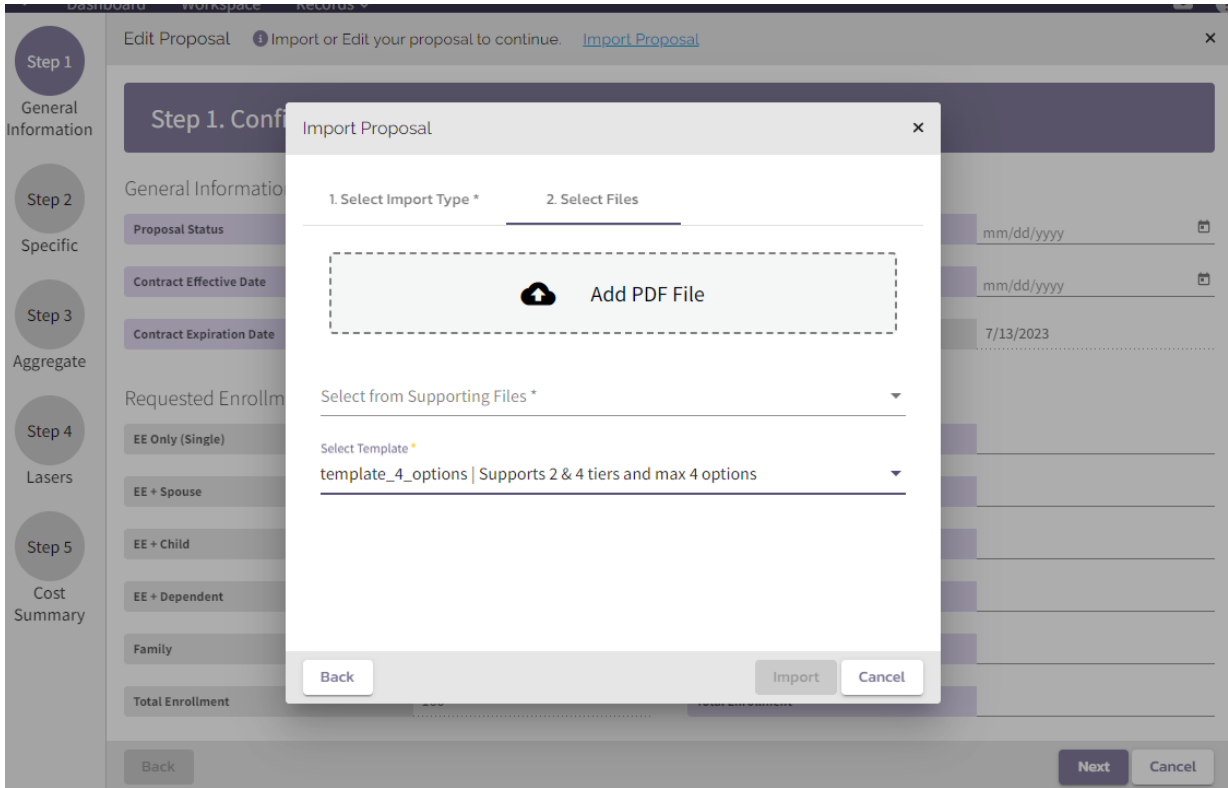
Dashboard Workspace Records

Step 1
General Information

Step 2
Specific

Step 3
Aggregate

Step 4
Lasers

Step 5
Cost Summary

Edit Proposal Import or Edit your proposal to continue. Import Proposal ×

Step 1. Confi

General Informatio

Proposal Status
mm/dd/yyyy

Contract Effective Date
mm/dd/yyyy

Contract Expiration Date
7/13/2023

Requested Enrollm

EE Only (Single)

EE + Spouse

EE + Child

EE + Dependent

Family

Total Enrollment

Import Proposal ×

1. Select Import Type *
2. Select Files

Add PDF File

Select from Supporting Files *

Select Template *
template_4_options | Supports 2 & 4 tiers and max 4 options

Back
Import
Cancel

Back
Next
Cancel